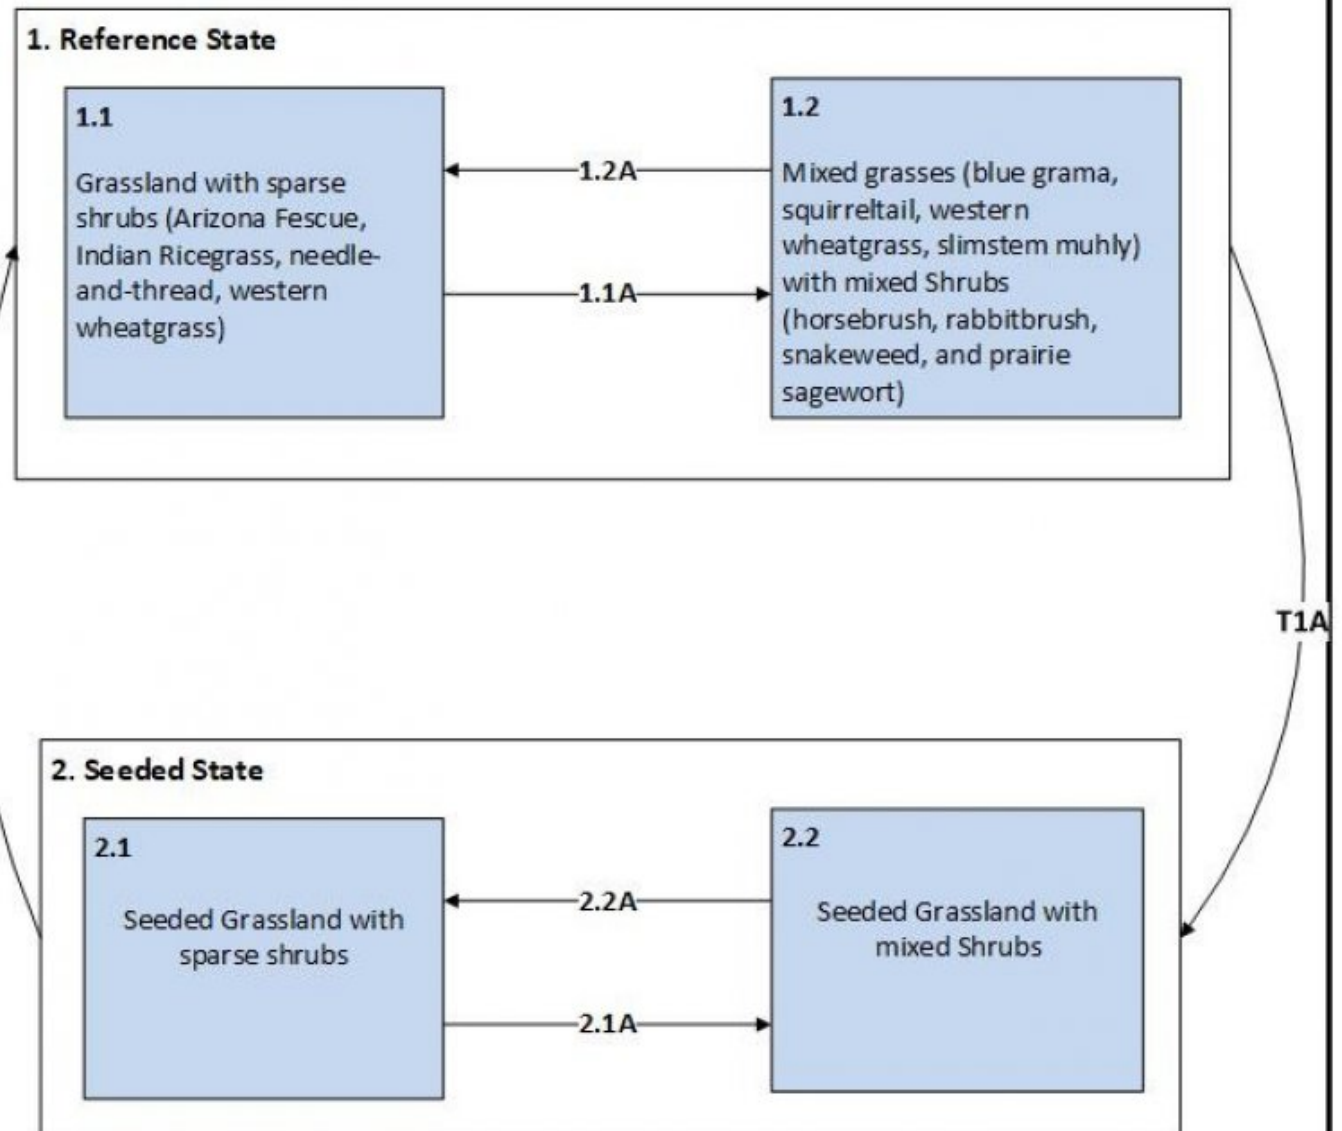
1. Reference State

1.1

Grassland with sparse shrubs (Arizona Fescue, Indian Ricegrass, needle-and-thread, western wheatgrass)

1.2A

1.1A

1.2

Mixed grasses (blue grama, squirreltail, western wheatgrass, slimstem muhly) with mixed Shrubs (horsebrush, rabbitbrush, snakeweed, and prairie sagewort)

T1A

2. Seeded State

2.1

Seeded Grassland with sparse shrubs

2.2A

2.1A

2.2

Seeded Grassland with mixed Shrubs